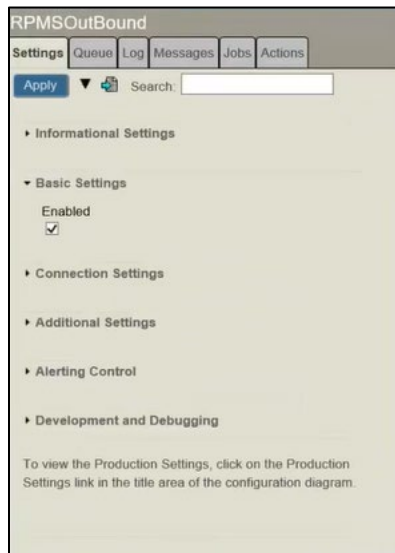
RPMSOutBound

Settings Queue Log Messages Jobs Actions

Apply Search:

Informational Settings

Basic Settings

Enabled

Connection Settings

Additional Settings

Alerting Control

Development and Debugging

To view the Production Settings, click on the Production Settings link in the title area of the configuration diagram.